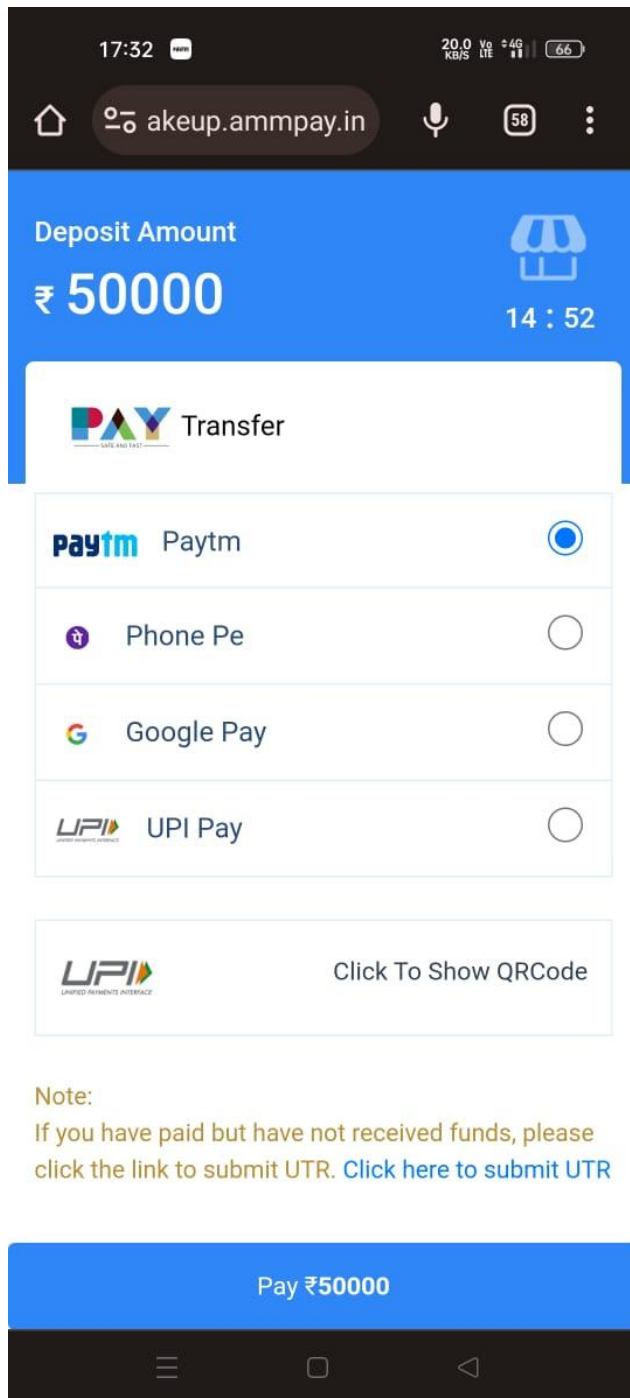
17:32 paytm 20.0 KB/S Vo LTE 4G 66

akeup.ammpay.in 58

Deposit Amount
₹ 50000
14 : 52

PAY SAFE AND FAST Transfer

paytm Paytm

Phone Pe

Google Pay

UPI UNIFIED PAYMENTS INTERFACE UPI Pay

UPI UNIFIED PAYMENTS INTERFACE Click To Show QRCode

Note:
If you have paid but have not received funds, please click the link to submit UTR. Click here to submit UTR

Pay ₹50000